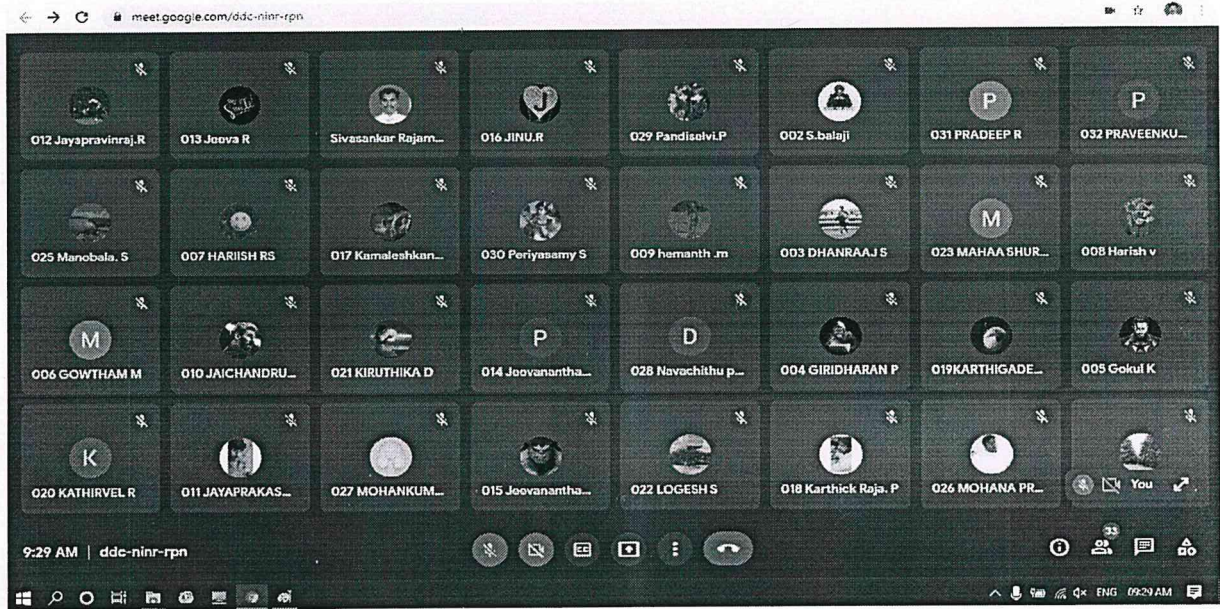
meet.google.com/ddc-ninr-rpn

012 Jayapravinraj.R
013 Jeeva R
Sivasankar Rajam...
016 JINU.R
029 Pandiselvi.P
002 S.balaji
P
031 PRADEEP R
P
032 PRAVEENKU...

025 Manobala. S
007 HARIISH RS
017 Kamaleshkan...
030 Periyasamy S
009 hemanth .m
003 DHANRAAJ S
M
023 MAHAA SHUR...
008 Harish v

M
006 GOWTHAM M
010 JAICHANDRU...
021 KIRUTHIKA D
P
014 Jeevanantha...
D
028 Navachithu p...
004 GIRIDHARAN P
019KARTHIGADE...
005 Gokul K

K
020 KATHIRVEL R
011 JAYAPRAKAS...
027 MOHANKUM...
015 Jeevanantha...
022 LOGESH S
018 Karthick Raja. P
026 MOHANA PR...
You

9:29 AM | ddc-ninr-rpn

33

ENG 09:29 AM